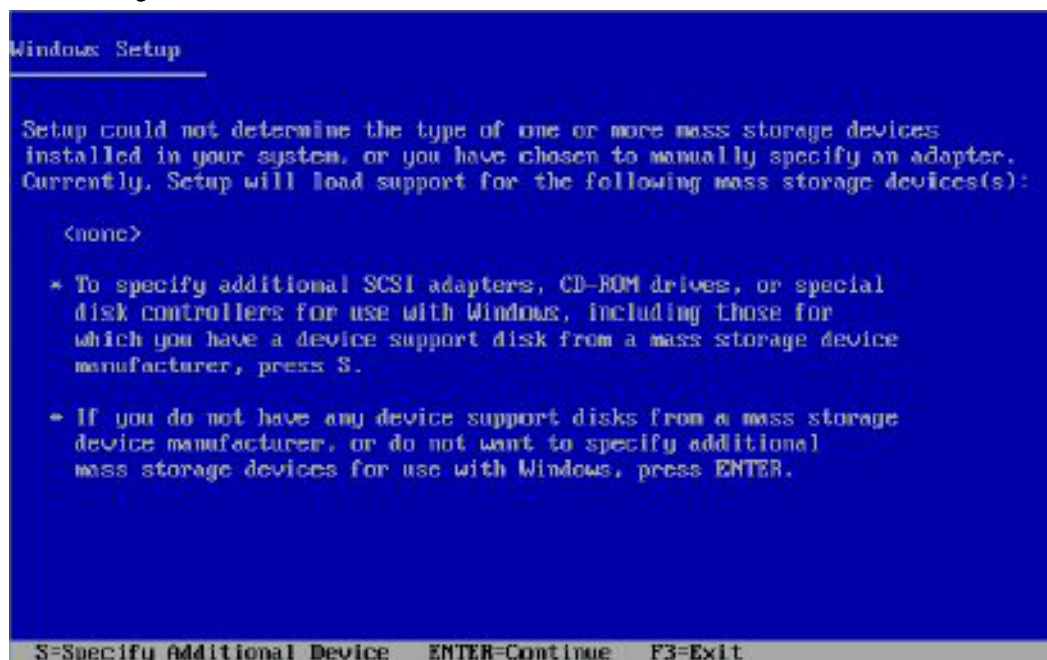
Windows Setup

Setup could not determine the type of one or more mass storage devices installed in your system, or you have chosen to manually specify an adapter. Currently, Setup will load support for the following mass storage devices(s):

<none>

* To specify additional SCSI adapters, CD-ROM drives, or special disk controllers for use with Windows, including those for which you have a device support disk from a mass storage device manufacturer, press S.

* If you do not have any device support disks from a mass storage device manufacturer, or do not want to specify additional mass storage devices for use with Windows, press ENTER.

S=Specify Additional Device   ENTER=Continue   F3=Exit